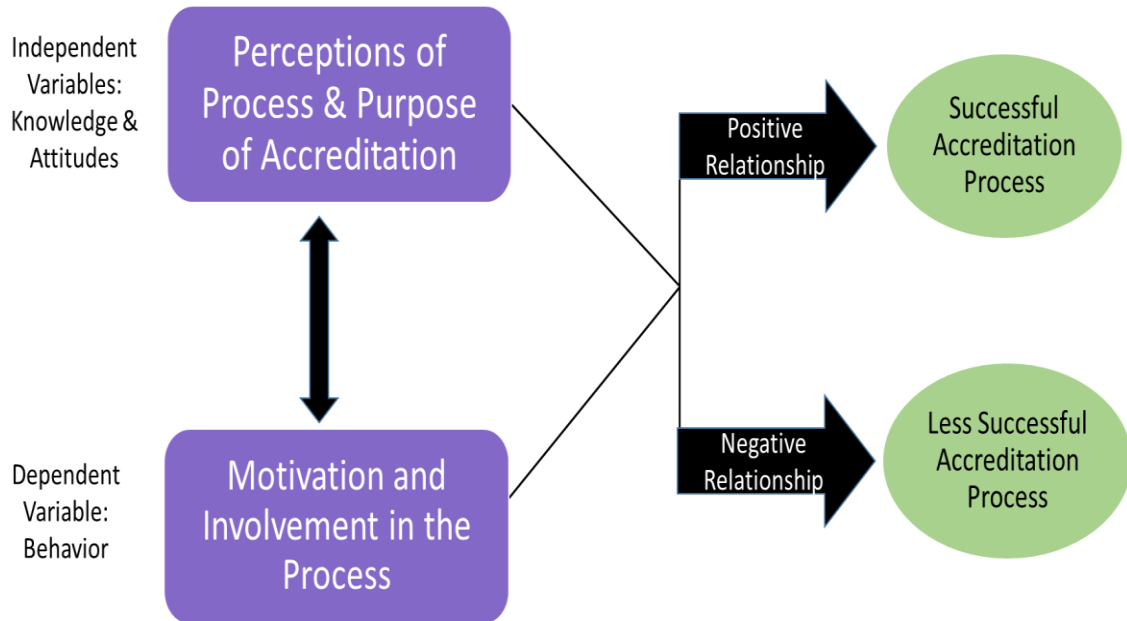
Independent Variables: Knowledge & Attitudes

Perceptions of Process & Purpose of Accreditation

Positive Relationship

Successful Accreditation Process

Dependent Variable: Behavior

Motivation and Involvement in the Process

Negative Relationship

Less Successful Accreditation Process